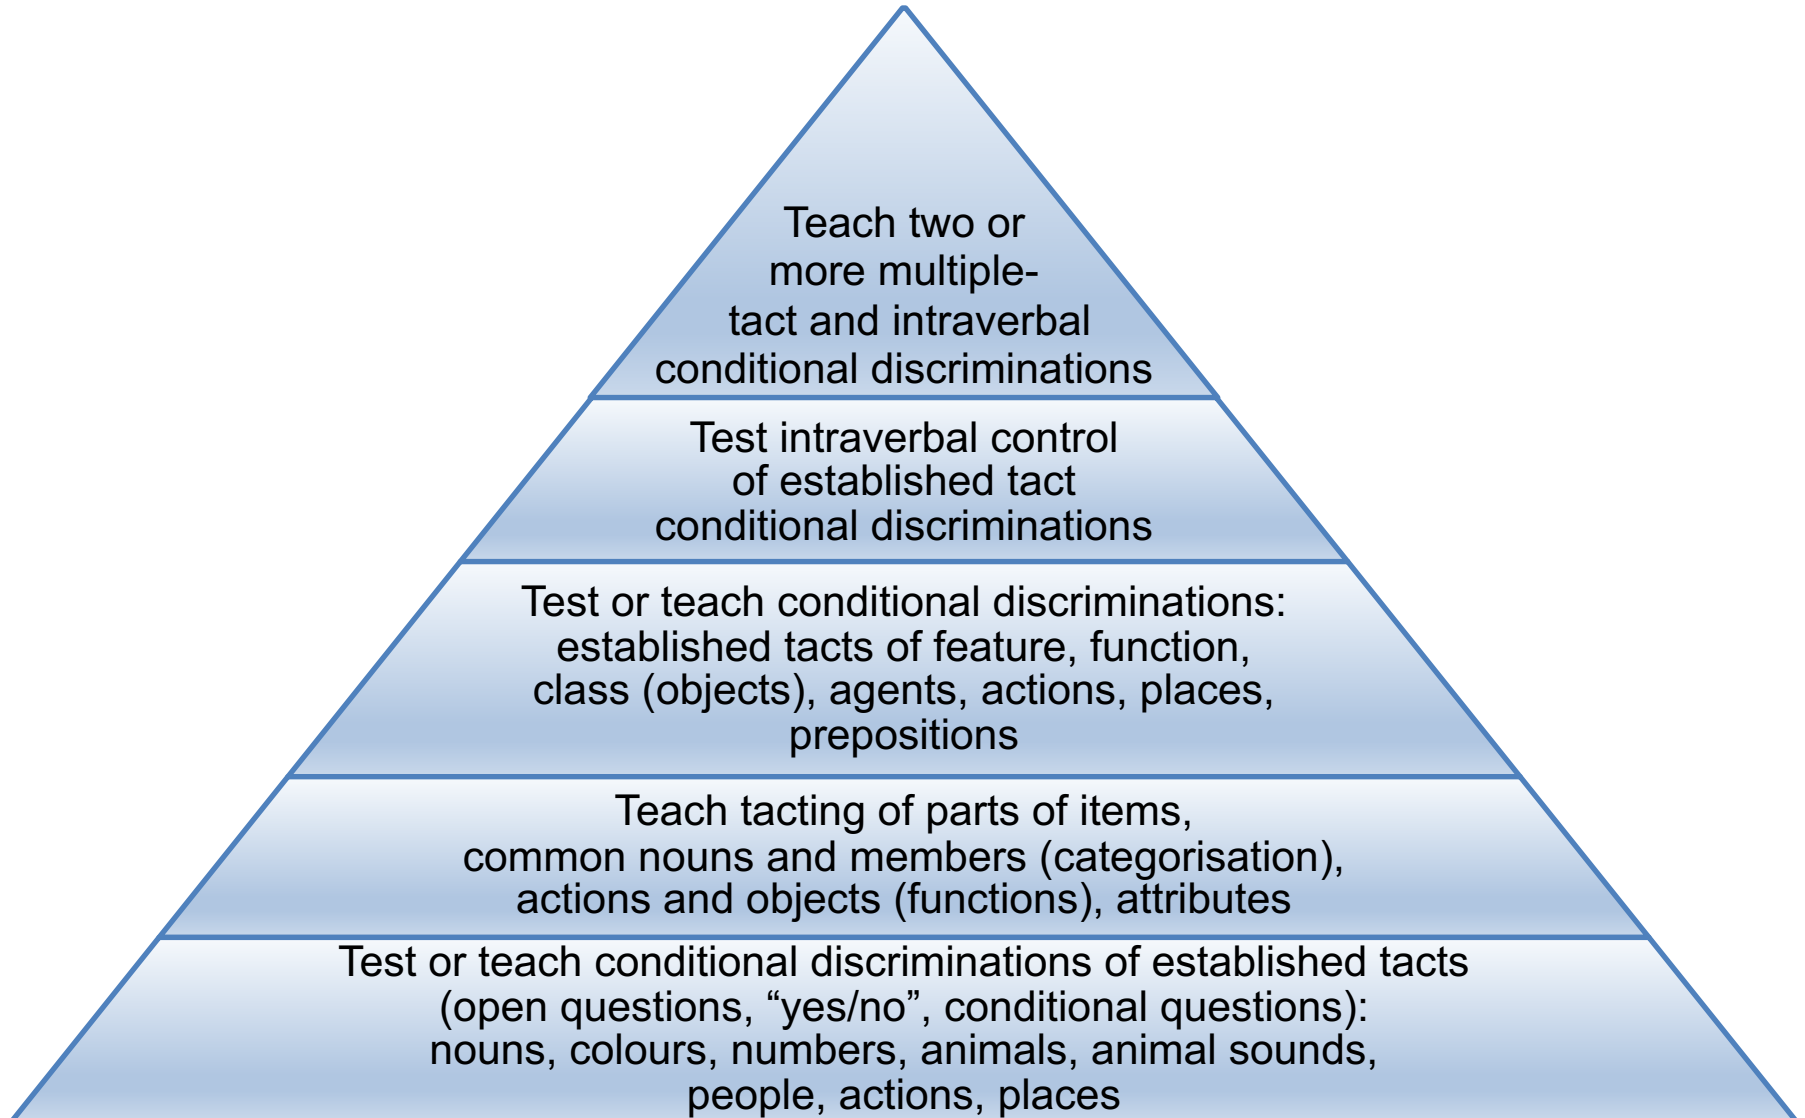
Teach two or more multiple-tact and intraverbal conditional discriminations

Test intraverbal control of established tact conditional discriminations

Test or teach conditional discriminations: established tacts of feature, function, class (objects), agents, actions, places, prepositions

Teach tacting of parts of items, common nouns and members (categorisation), actions and objects (functions), attributes

Test or teach conditional discriminations of established tacts (open questions, “yes/no”, conditional questions): nouns, colours, numbers, animals, animal sounds, people, actions, places